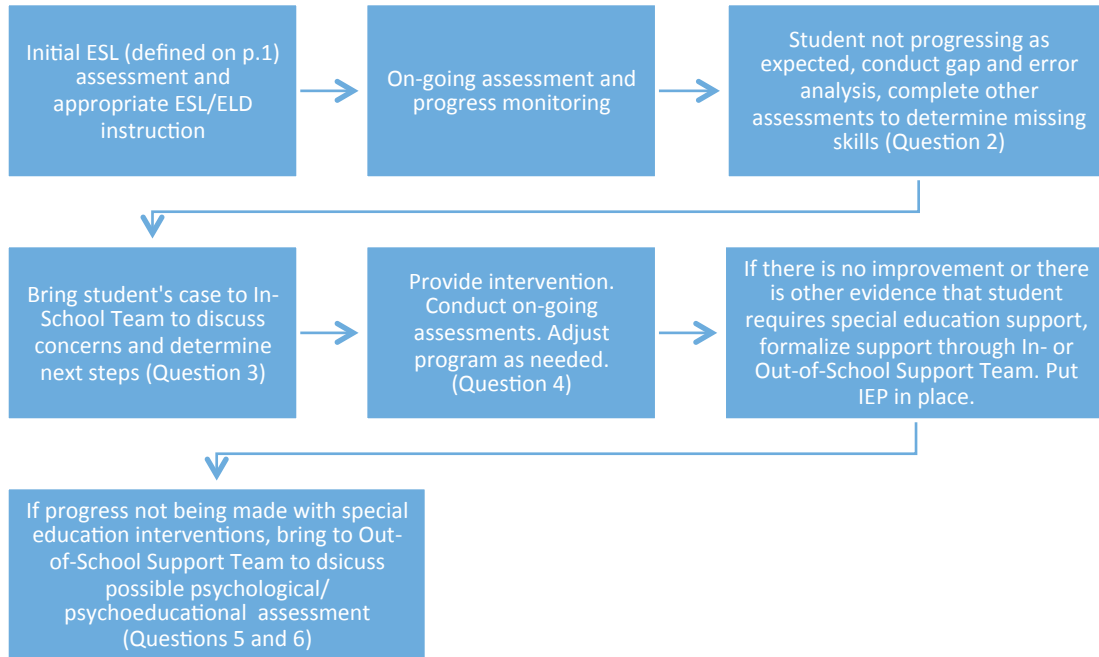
Initial ESL (defined on p.1) assessment and appropriate ESL/ELD instruction

On-going assessment and progress monitoring

Student not progressing as expected, conduct gap and error analysis, complete other assessments to determine missing skills (Question 2)

Bring student's case to In-School Team to discuss concerns and determine next steps (Question 3)

Provide intervention. Conduct on-going assessments. Adjust program as needed. (Question 4)

If there is no improvement or there is other evidence that student requires special education support, formalize support through In- or Out-of-School Support Team. Put IEP in place.

If progress not being made with special education interventions, bring to Out-of-School Support Team to dsicuss possible psychological/ psychoeducational assessment (Questions 5 and 6)